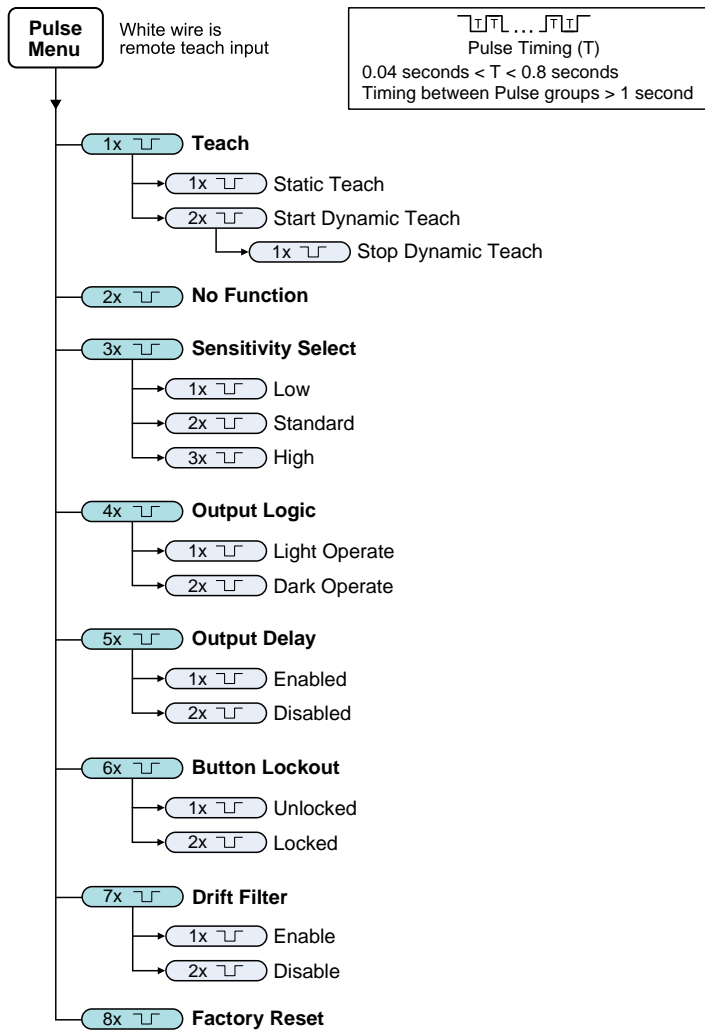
Pulse Menu

White wire is remote teach input

T T ... T T
Pulse Timing (T)
0.04 seconds < T < 0.8 seconds
Timing between Pulse groups > 1 second

1x Teach
1x Static Teach
2x Start Dynamic Teach
1x Stop Dynamic Teach

2x No Function

3x Sensitivity Select
1x Low
2x Standard
3x High

4x Output Logic
1x Light Operate
2x Dark Operate

5x Output Delay
1x Enabled
2x Disabled

6x Button Lockout
1x Unlocked
2x Locked

7x Drift Filter
1x Enable
2x Disable

8x Factory Reset